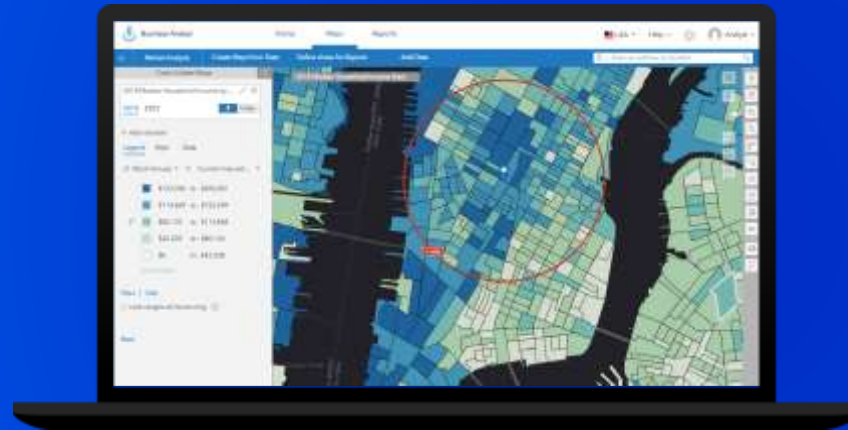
Business Analyst Home Maps Reports

USA Help Analyst

Browse Analysis Create Report from Data Define Areas for Reports Add Data

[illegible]

2022

Legend

$133,336 or $450,000

$114,649 to $133,335

$92,735 to $114,648

$64,820 to $92,734

$0 to $64,819

Back